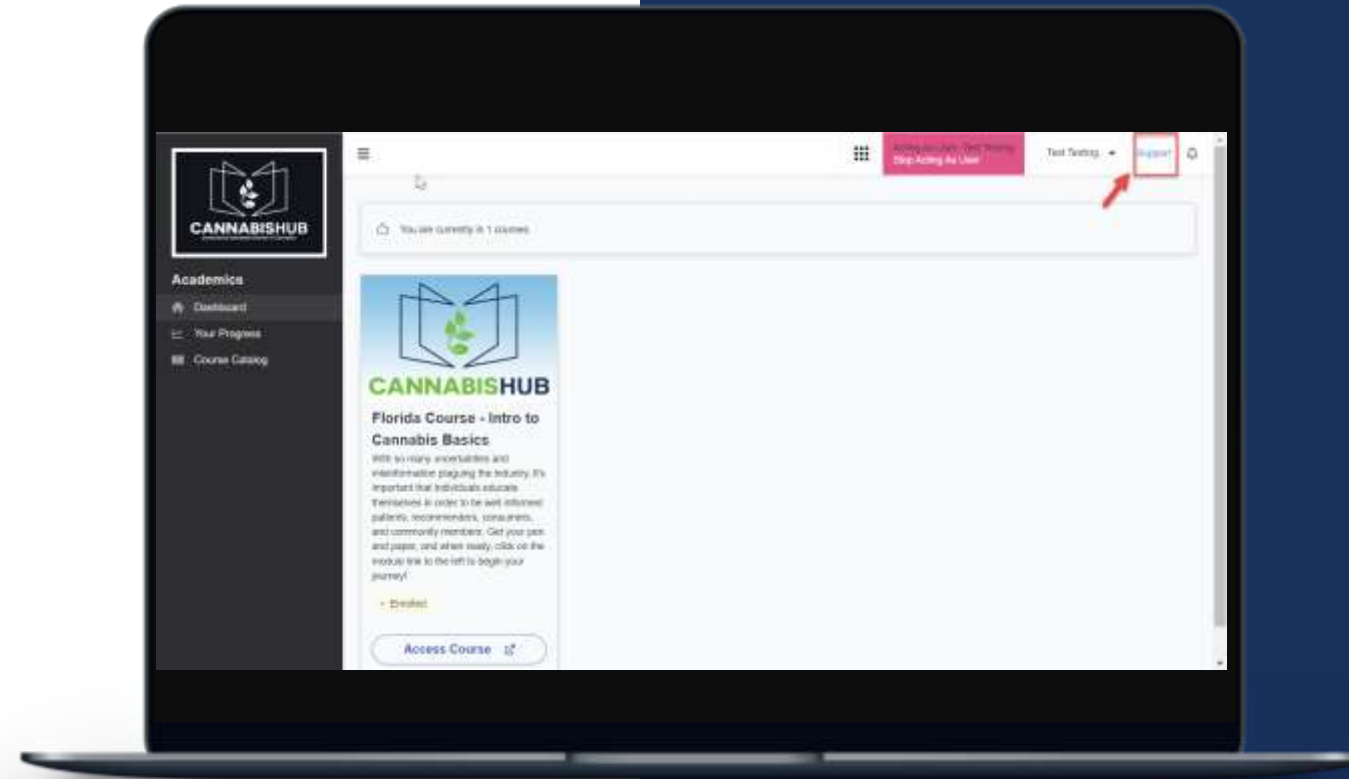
CANNABISHUB

Academics

Dashboard

Your Progress

Course Catalog

Acting as user: Test Testing
Stop Acting As User

Test Testing

Support

You are currently in 1 courses

CANNABISHUB

Florida Course - Intro to Cannabis Basics

With so many uncertainties and misinformation plaguing the industry, it's important that individuals educate themselves in order to be well informed patients, recommenders, consumers, and community members. Get your pen and paper, and when ready, click on the module link to the left to begin your journey!

Enrolled

Access Course